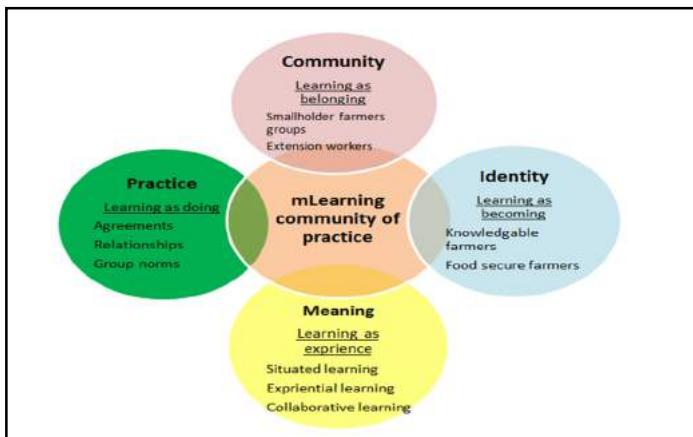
Community

Learning as belonging

Smallholder farmers groups

Extension workers

Practice

Learning as doing

Agreements

Relationships

Group norms

mLearning community of practice

Identity

Learning as becoming

Knowledgable farmers

Food secure farmers

Meaning

Learning as exprience

Situated learning

Expriential learning

Collaborative learning